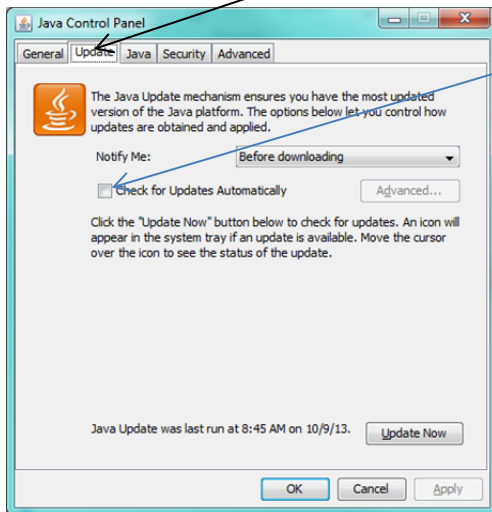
Java Control Panel

General | Update | Java | Security | Advanced

The Java Update mechanism ensures you have the most updated version of the Java platform. The options below let you control how updates are obtained and applied.

Notify Me: Before downloading

Check for Updates Automatically

Advanced...

Click the "Update Now" button below to check for updates. An icon will appear in the system tray if an update is available. Move the cursor over the icon to see the status of the update.

Java Update was last run at 8:45 AM on 10/9/13.

Update Now

OK

Cancel

Apply